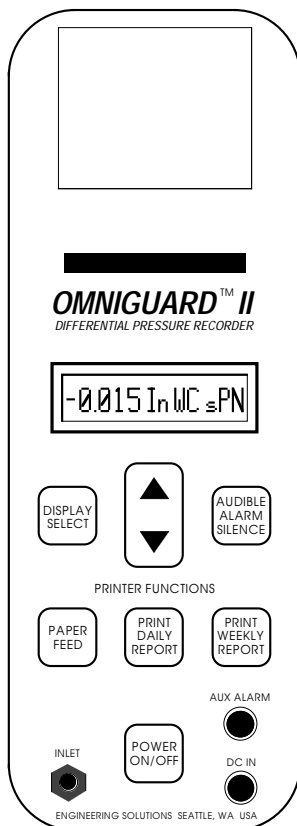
OMNIGUARD™ II
DIFFERENTIAL PRESSURE RECORDER

-0.015 InWC sPN

DISPLAY SELECT

AUDIBLE ALARM SILENCE

PRINTER FUNCTIONS

PAPER FEED

PRINT DAILY REPORT

PRINT WEEKLY REPORT

AUX ALARM

INLET

POWER ON/OFF

DC IN

ENGINEERING SOLUTIONS SEATTLE, WA USA